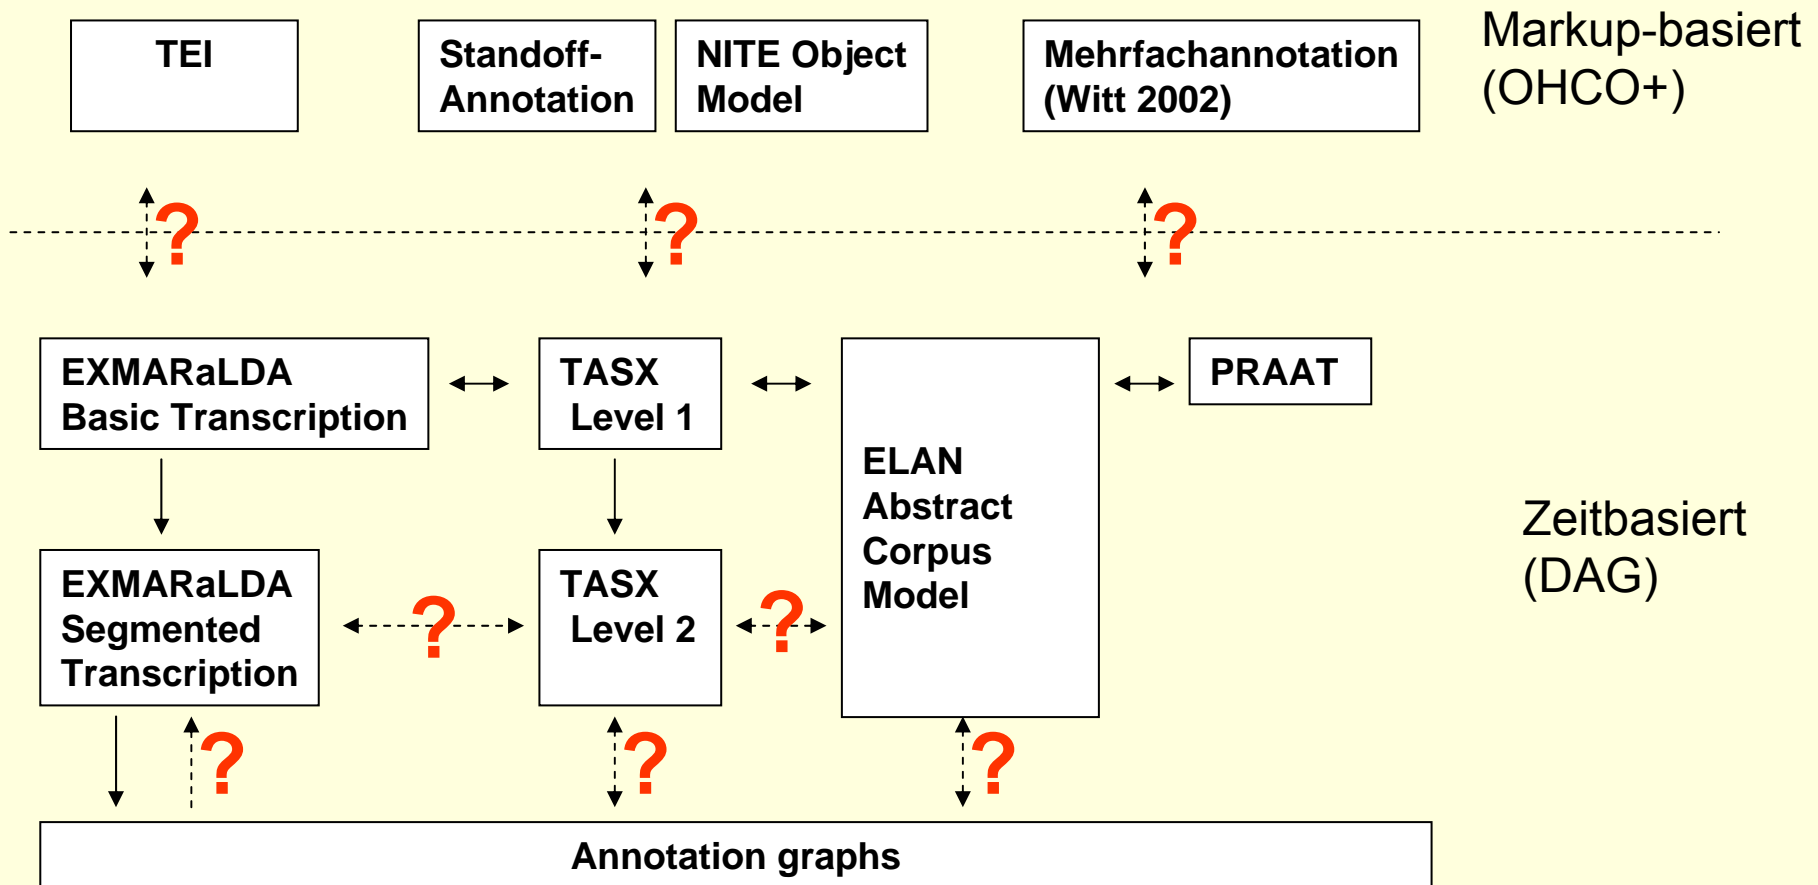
TEI

Standoff-Annotation

NITE Object Model

Mehrfachannotation (Witt 2002)

Markup-basiert (OHCO+)

?

?

?

EXMARaLDA Basic Transcription

TASX Level 1

ELAN Abstract Corpus Model

PRAAT

Zeitbasiert (DAG)

EXMARaLDA Segmented Transcription

?

TASX Level 2

?

?

?

?

Annotation graphs